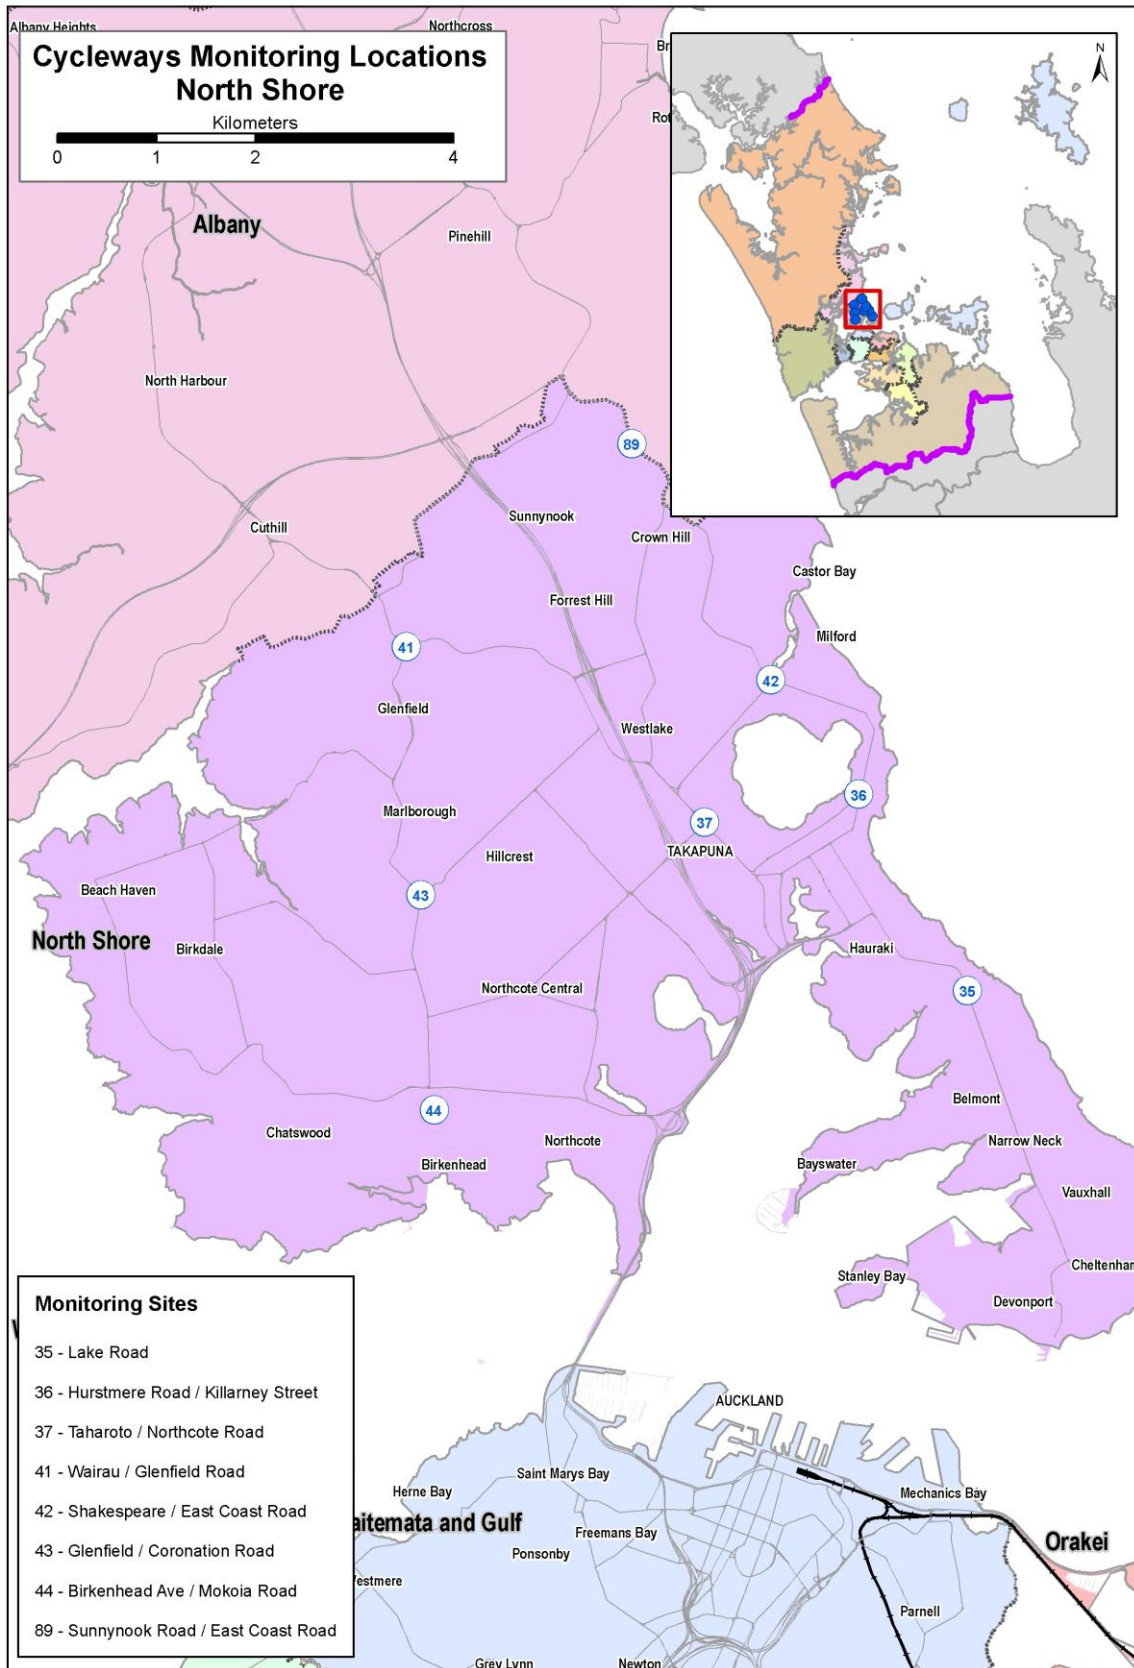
Albany Heights
Northcross
Br
Rot

Cycleways Monitoring Locations
North Shore

Kilometers
0 1 2 4

N

Albany
Pinehill
North Harbour
89
Sunnynook
Cuthill
Crown Hill
Castor Bay
Forrest Hill
Milford
41
42
Glenfield
Westlake
36
Marlborough
37
Hillcrest
TAKAPUNA
Beach Haven
43
North Shore
Birkdale
Hauraki
35
Northcote Central
Belmont
44
Chatswood
Northcote
Narrow Neck
Birkenhead
Bayswater
Vauxhall
Stanley Bay
Cheltenhar
Devonport
AUCKLAND
Saint Marys Bay
Herne Bay
Mechanics Bay
aitemata and Gulf
Freemans Bay
Orakei
Ponsonby
estmere
Parnell
Grey Lynn
Newton

Monitoring Sites
35 - Lake Road
36 - Hurstmere Road / Killarney Street
37 - Taharoto / Northcote Road
41 - Wairau / Glenfield Road
42 - Shakespeare / East Coast Road
43 - Glenfield / Coronation Road
44 - Birkenhead Ave / Mokoia Road
89 - Sunnynook Road / East Coast Road